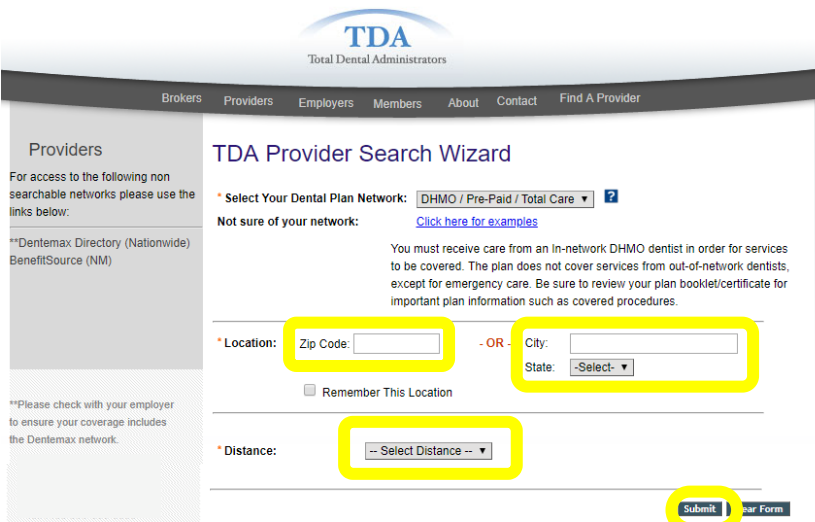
TDA
Total Dental Administrators

Brokers Providers Employers Members About Contact Find A Provider

Providers

For access to the following non searchable networks please use the links below:

**Dentemax Directory (Nationwide)
BenefitSource (NM)

**Please check with your employer to ensure your coverage includes the Dentemax network.

TDA Provider Search Wizard

* Select Your Dental Plan Network: DHMO / Pre-Paid / Total Care ▾ ?

Not sure of your network: Click here for examples

You must receive care from an In-network DHMO dentist in order for services to be covered. The plan does not cover services from out-of-network dentists, except for emergency care. Be sure to review your plan booklet/certificate for important plan information such as covered procedures.

* Location: Zip Code: - OR - City: State: -Select- ▾

Remember This Location

* Distance: -- Select Distance -- ▾

Submit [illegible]ear Form